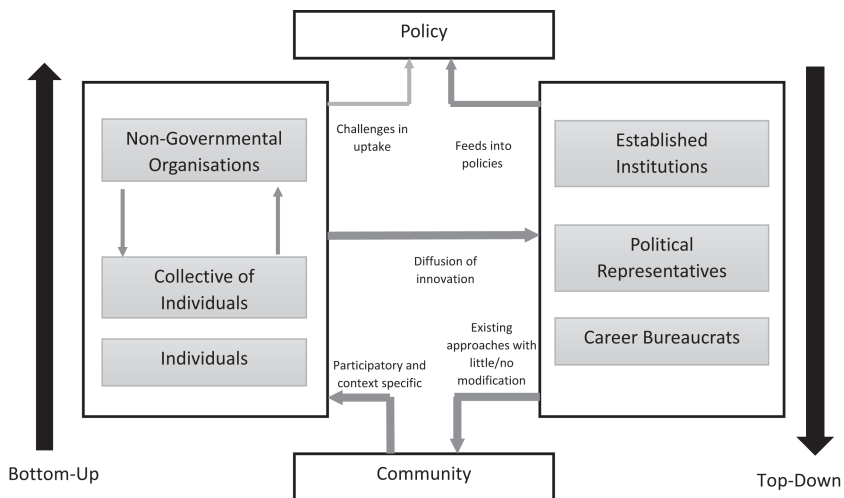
Policy

Non-Governmental Organisations

Collective of Individuals

Individuals

Challenges in uptake

Feeds into policies

Diffusion of innovation

Established Institutions

Political Representatives

Career Bureaucrats

Participatory and context specific

Existing approaches with little/no modification

Bottom-Up

Community

Top-Down